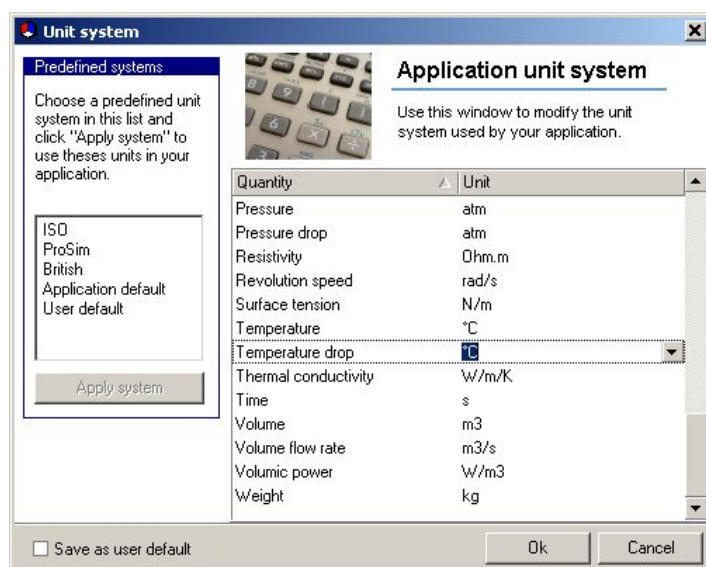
Unit system

Predefined systems

Choose a predefined unit system in this list and click "Apply system" to use theses units in your application.

ISO
ProSim
British
Application default
User default

Apply system

Application unit system

Use this window to modify the unit system used by your application.

| Quantity | Unit |
|---|---|
| Pressure | atm |
| Pressure drop | atm |
| Resistivity | Ohm.m |
| Revolution speed | rad/s |
| Surface tension | N/m |
| Temperature | °C |
| Temperature drop | °C |
| Thermal conductivity | W/m/K |
| Time | s |
| Volume | m3 |
| Volume flow rate | m3/s |
| Volumic power | W/m3 |
| Weight | kg |

Save as user default

Ok

Cancel